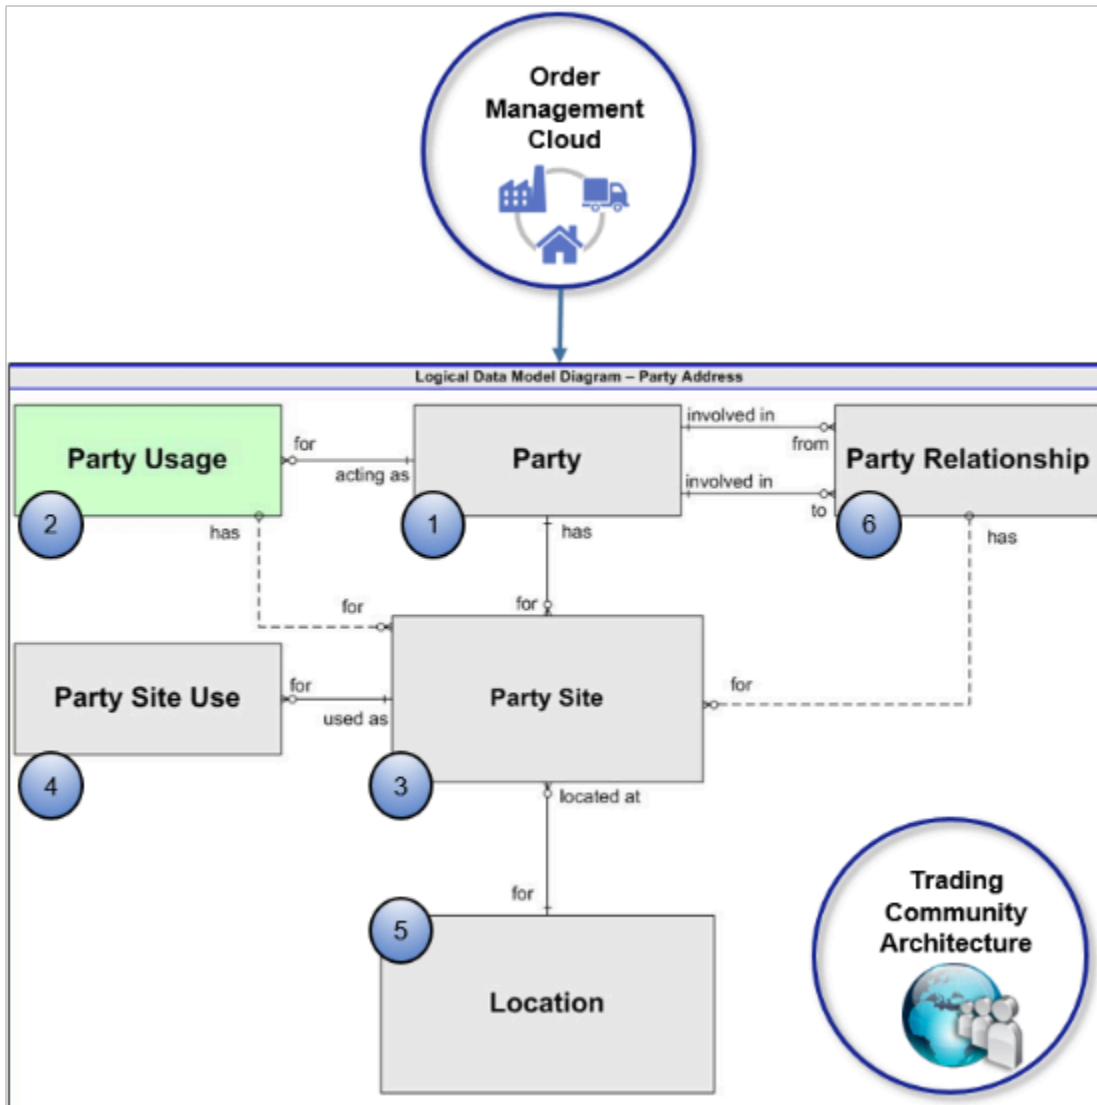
Order Management Cloud

Logical Data Model Diagram – Party Address

Party Usage

2

for

acting as

Party

1

involved in

from

involved in

to

Party Relationship

6

has

has

has

for

for

Party Site Use

4

for

used as

Party Site

3

for

located at

for

5

Location

Trading Community Architecture